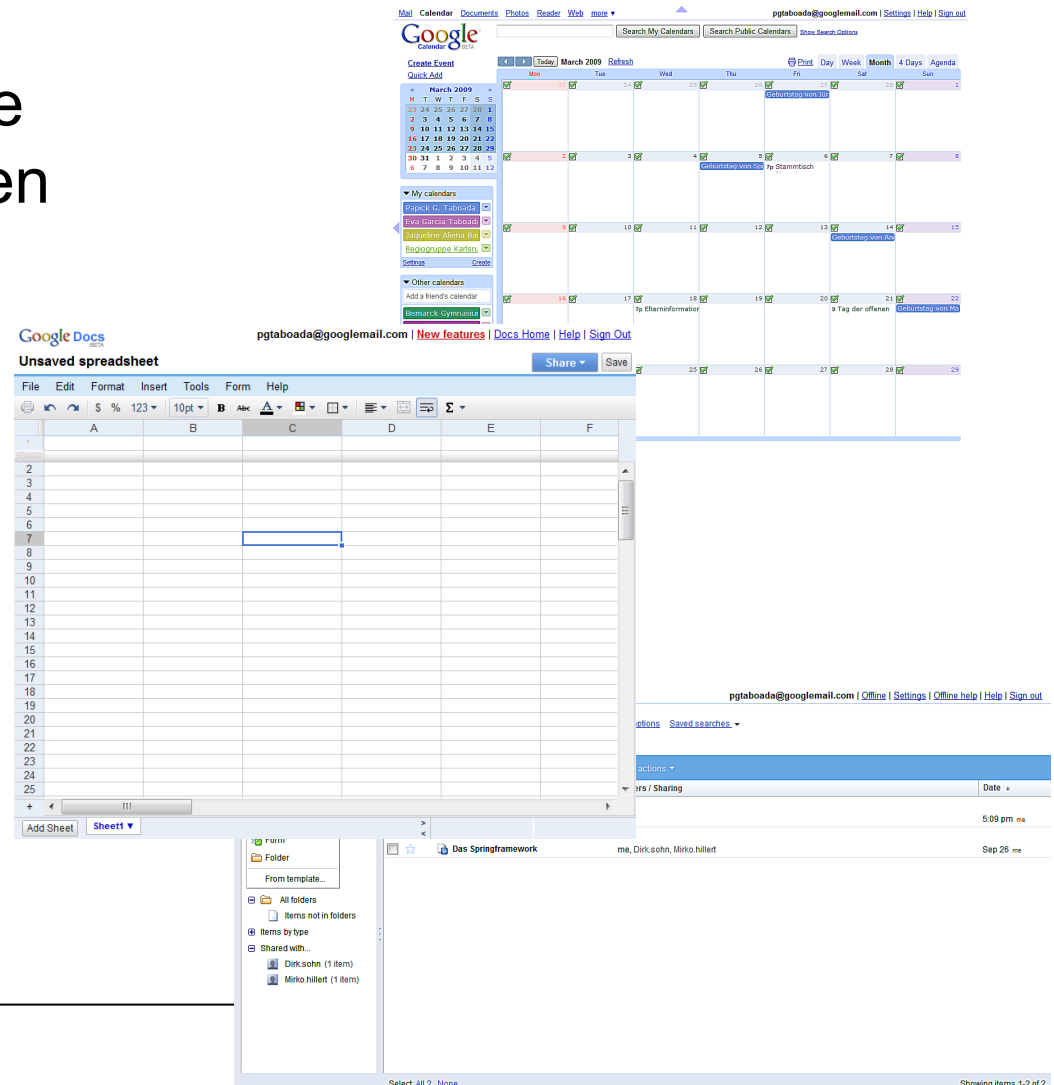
e
en

Mail Calendar Documents Photos Reader Web more ▾ pgtaboada@googlemail.com | Settings | Help | Sign out

Google Calendar BETA

Search My Calendars Search Public Calendars Show Search Options

Create Event
Quick Add

March 2009
M T W T F S S
23 24 25 26 27 28 1
2 3 4 5 6 7 8
9 10 11 12 13 14 15
16 17 18 19 20 21 22
23 24 25 26 27 28 29
30 31 1 2 3 4 5
6 7 8 9 10 11 12

▾ My calendars
Papick G. Taboada
Eva Garcia Taboadi
Jaqueline Aliena Ba
Regiogruppe Karlsr
Settings Create

▾ Other calendars
Add a friend's calendar
Bismarck Gymnasiur

Today March 2009 Refresh Print Day Week Month 4 Days Agenda

| Mon | Tue | Wed | Thu | Fri | Sat | Sun |
|---|---|---|---|---|---|---|
| 23 | 24 | 25 | 26 | 27 Geburtstag von Jo | 28 | 1 |
| 2 | 3 | 4 | 5 Geburtstag von So | 6 7p Stammtisch | 7 | 8 |
| 9 | 10 | 11 | 12 | 13 | 14 Geburtstag von Ani | 15 |
| 16 | 17 | 18 7p Elterninformation | 19 | 20 | 21 9 Tag der offenen | 22 Geburtstag von Ma |
| 23 | 24 | 25 | 26 | 27 | 28 | 29 |

Google Docs BETA pgtaboada@googlemail.com | New features | Docs Home | Help | Sign Out

Unsaved spreadsheet Share ▾ Save

File Edit Format Insert Tools Form Help

$ % 123 ▾ 10pt ▾ B Abc A ▾ Σ ▾

| | A | B | C | D | E | F |
|---|---|---|---|---|---|---|
| 2 | | | | | | |
| 3 | | | | | | |
| 4 | | | | | | |
| 5 | | | | | | |
| 6 | | | | | | |
| 7 | | | | | | |
| 8 | | | | | | |
| 9 | | | | | | |
| 10 | | | | | | |
| 11 | | | | | | |
| 12 | | | | | | |
| 13 | | | | | | |
| 14 | | | | | | |
| 15 | | | | | | |
| 16 | | | | | | |
| 17 | | | | | | |
| 18 | | | | | | |
| 19 | | | | | | |
| 20 | | | | | | |
| 21 | | | | | | |
| 22 | | | | | | |
| 23 | | | | | | |
| 24 | | | | | | |
| 25 | | | | | | |

Add Sheet Sheet1 ▾

pgtaboada@googlemail.com | Offline | Settings | Offline help | Help | Sign out

options Saved searches ▾

actions ▾

ers / Sharing Date ↓

5:09 pm me

Form
Folder
From template...

Das Springframework me, Dirk.sohn, Mirko.hillert Sep 26 me

All folders
Items not in folders
Items by type
Shared with...
Dirk.sohn (1 item)
Mirko.hillert (1 item)

Select: All 2, None Showing items 1-2 of 2